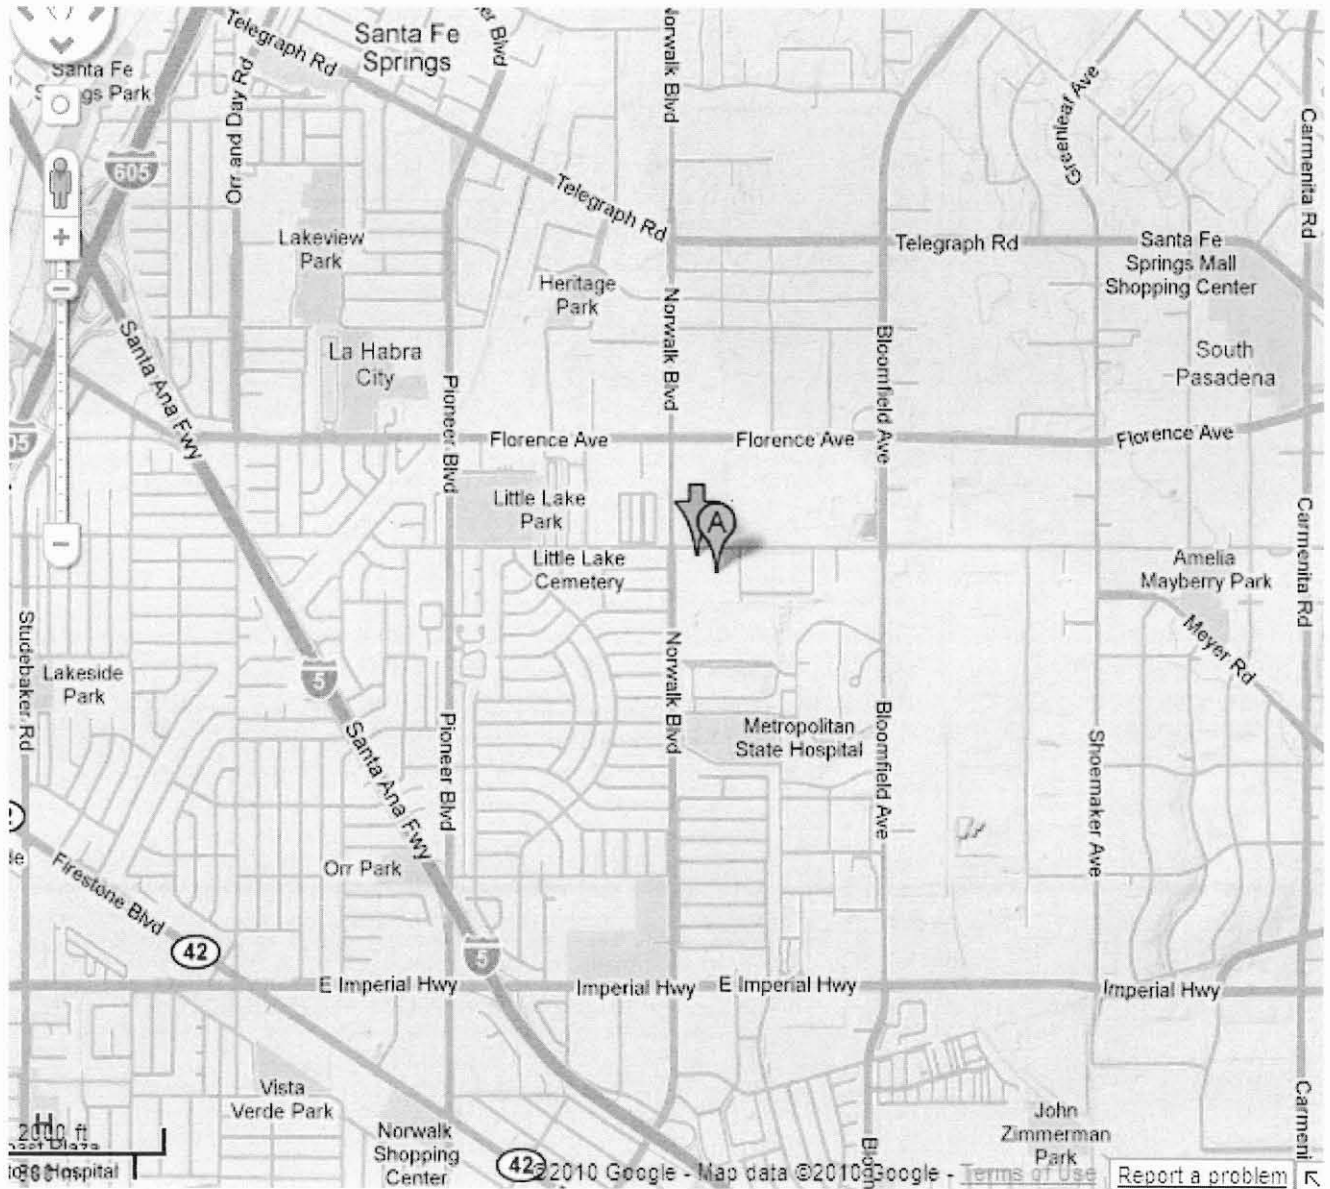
Santa Fe Springs

Santa Fe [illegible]gs Park

Telegraph Rd

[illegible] Blvd

Norwalk Blvd

Greenleaf Ave

Carmenita Rd

605

Orr and Day Rd

Lakeview Park

Telegraph Rd

Heritage Park

Telegraph Rd

Santa Fe Springs Mall Shopping Center

La Habra City

Norwalk Blvd

Bloomfield Ave

South Pasadena

Santa Ana Fwy

Pioneer Blvd

Florence Ave

Florence Ave

Florence Ave

05

Little Lake Park

A

Little Lake Cemetery

Amelia Mayberry Park

Carmenita Rd

Meyer Rd

Studebaker Rd

Lakeside Park

5

Norwalk Blvd

Metropolitan State Hospital

Pioneer Blvd

Santa Ana Fwy

Bloomfield Ave

Shoemaker Ave

Orr Park

Firestone Blvd

42

5

E Imperial Hwy

Imperial Hwy

E Imperial Hwy

Imperial Hwy

Vista Verde Park

2000 ft

Norwalk Shopping Center

John Zimmerman Park

Carmeni

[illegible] Hospital

42

©2010 Google - Map data ©2010 Google - Terms of Use

Report a problem